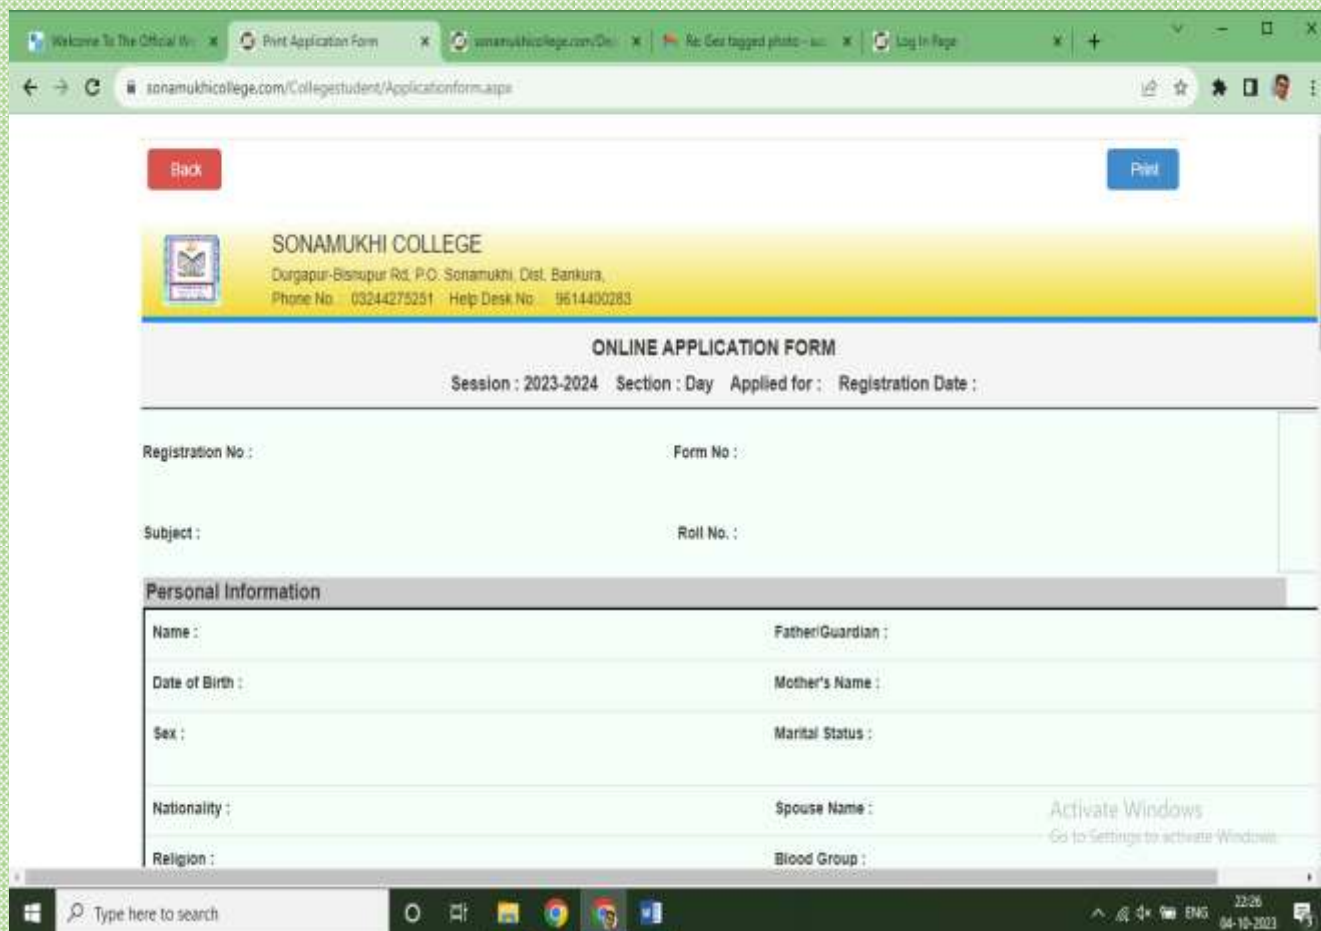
Welcome To The Official We ×
Print Application Form ×
sonamukhicollege.com/On ×
Re: Geo tagged photo - ×
Log In Page ×
+

sonamukhicollege.com/Collegestudent/Applicationform.aspx

Back
Print

SONAMUKHI COLLEGE
Durgapur-Bishnupur Rd, P.O. Sonamukhi, Dist. Bankura,
Phone No. : 03244275251 Help Desk No. : 9614400283

ONLINE APPLICATION FORM
Session : 2023-2024 Section : Day Applied for : Registration Date :

Registration No :
Form No :
Subject :
Roll No. :

Personal Information

| Name : | Father/Guardian : |
|---|---|
| Date of Birth : | Mother's Name : |
| Sex : | Marital Status : |
| Nationality : | Spouse Name : |
| Religion : | Blood Group : |

Activate Windows
Go to Settings to activate Windows.

Type here to search
ENG
22:26
04-10-2023